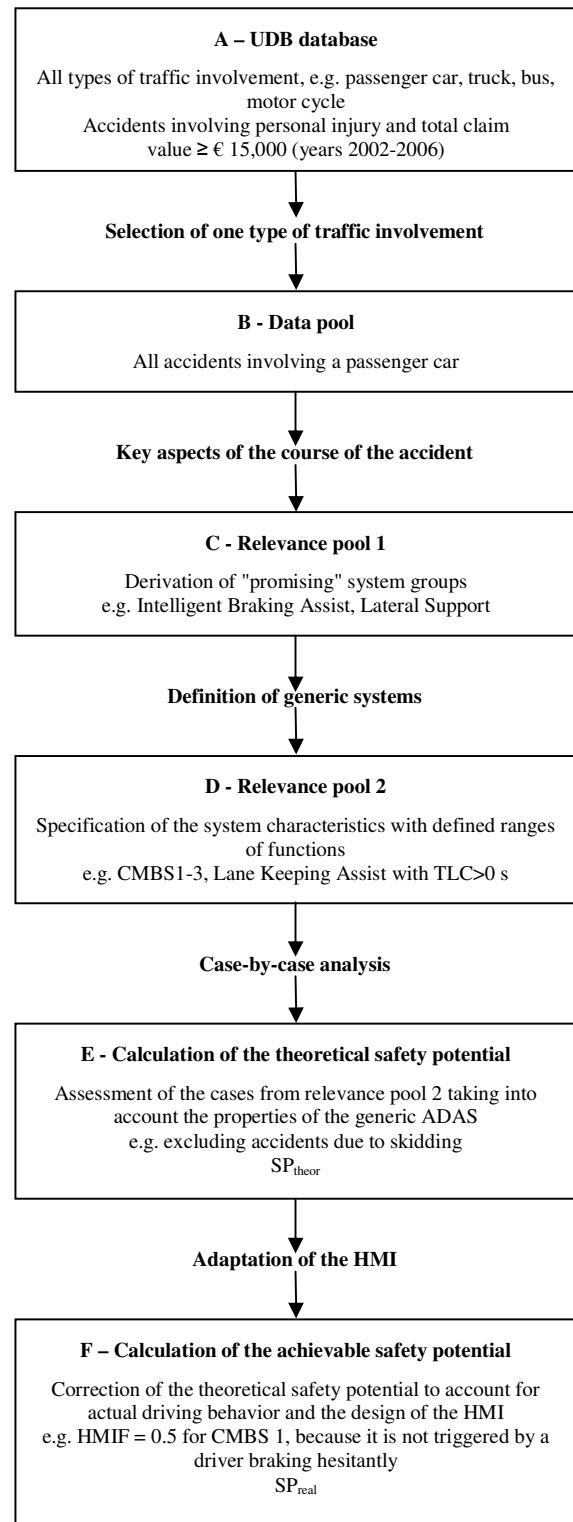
A – UDB database

All types of traffic involvement, e.g. passenger car, truck, bus, motor cycle
Accidents involving personal injury and total claim value ≥ € 15,000 (years 2002-2006)

Selection of one type of traffic involvement

B - Data pool

All accidents involving a passenger car

Key aspects of the course of the accident

C - Relevance pool 1

Derivation of "promising" system groups
e.g. Intelligent Braking Assist, Lateral Support

Definition of generic systems

D - Relevance pool 2

Specification of the system characteristics with defined ranges of functions
e.g. CMBS1-3, Lane Keeping Assist with TLC>0 s

Case-by-case analysis

E - Calculation of the theoretical safety potential

Assessment of the cases from relevance pool 2 taking into account the properties of the generic ADAS
e.g. excluding accidents due to skidding
$SP_{theor}$

Adaptation of the HMI

F – Calculation of the achievable safety potential

Correction of the theoretical safety potential to account for actual driving behavior and the design of the HMI
e.g. HMIF = 0.5 for CMBS 1, because it is not triggered by a driver braking hesitantly
$SP_{real}$